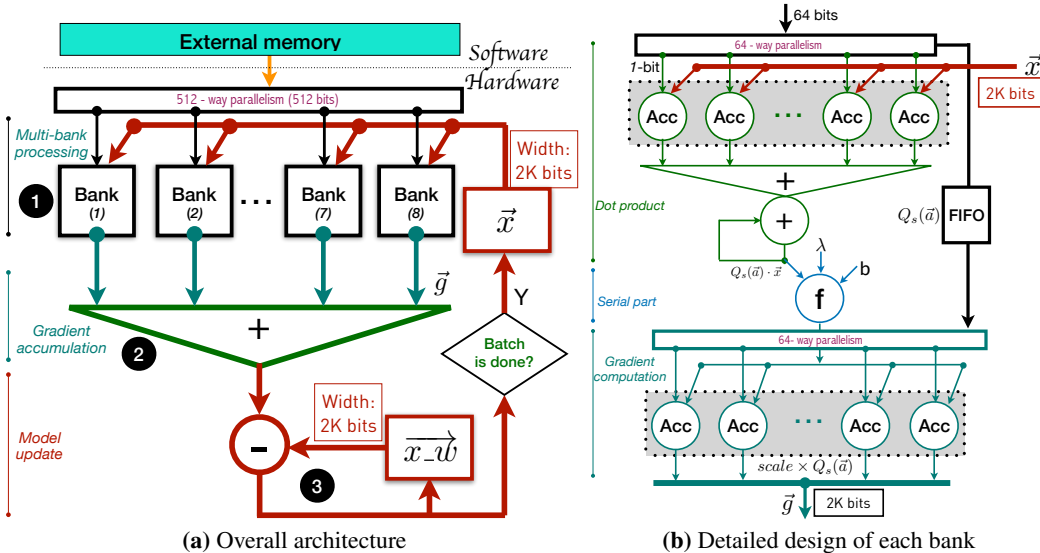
External memory

Software
Hardware

512 - way parallelism (512 bits)

Multi-bank processing

Width: 2K bits

1

Bank (1)

Bank (2)

...

Bank (7)

Bank (8)

$\vec{x}$

$\vec{g}$

Y

Gradient accumulation

+

2

Batch is done?

Model update

Width: 2K bits

-

$\overrightarrow{x\_w}$

3

(a) Overall architecture

64 bits

64 - way parallelism

1-bit

$\vec{x}$

2K bits

Acc

Acc

...

Acc

Acc

+

Dot product

+

$Q_s(\vec{a})$

FIFO

$\lambda$

$Q_s(\vec{a}) \cdot \vec{x}$

b

Serial part

f

64- way parallelism

Gradient computation

Acc

Acc

...

Acc

Acc

$scale \times Q_s(\vec{a})$

$\vec{g}$

2K bits

(b) Detailed design of each bank